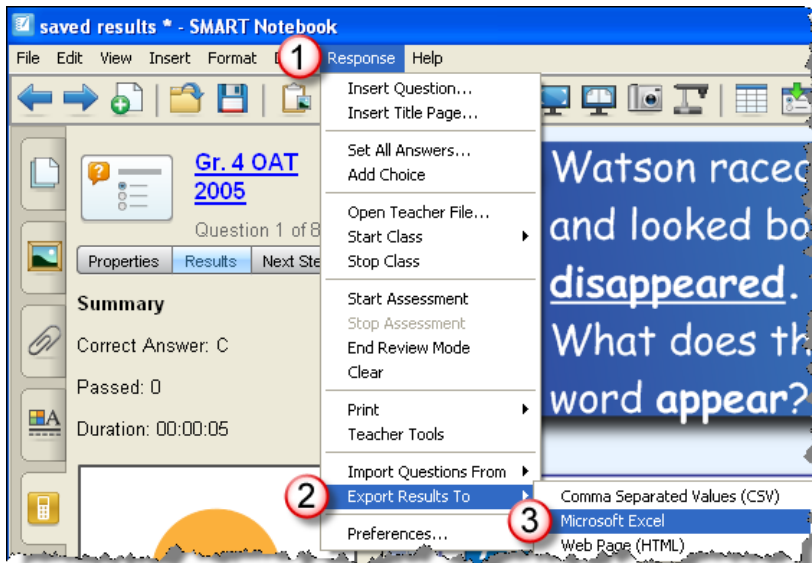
saved results * - SMART Notebook

File Edit View Insert Format D 1 Response Help

Gr. 4 OAT 2005

Question 1 of 8

Properties Results Next Ste

Summary

Correct Answer: C

Passed: 0

Duration: 00:00:05

Insert Question...
Insert Title Page...

Set All Answers...
Add Choice

Open Teacher File...
Start Class
Stop Class

Start Assessment
Stop Assessment
End Review Mode
Clear

Print
Teacher Tools

Import Questions From
2 Export Results To
Preferences...

Comma Separated Values (CSV)
3 Microsoft Excel
Web Page (HTML)

Watson race
and looked bo
disappeared.
What does th
word appear?